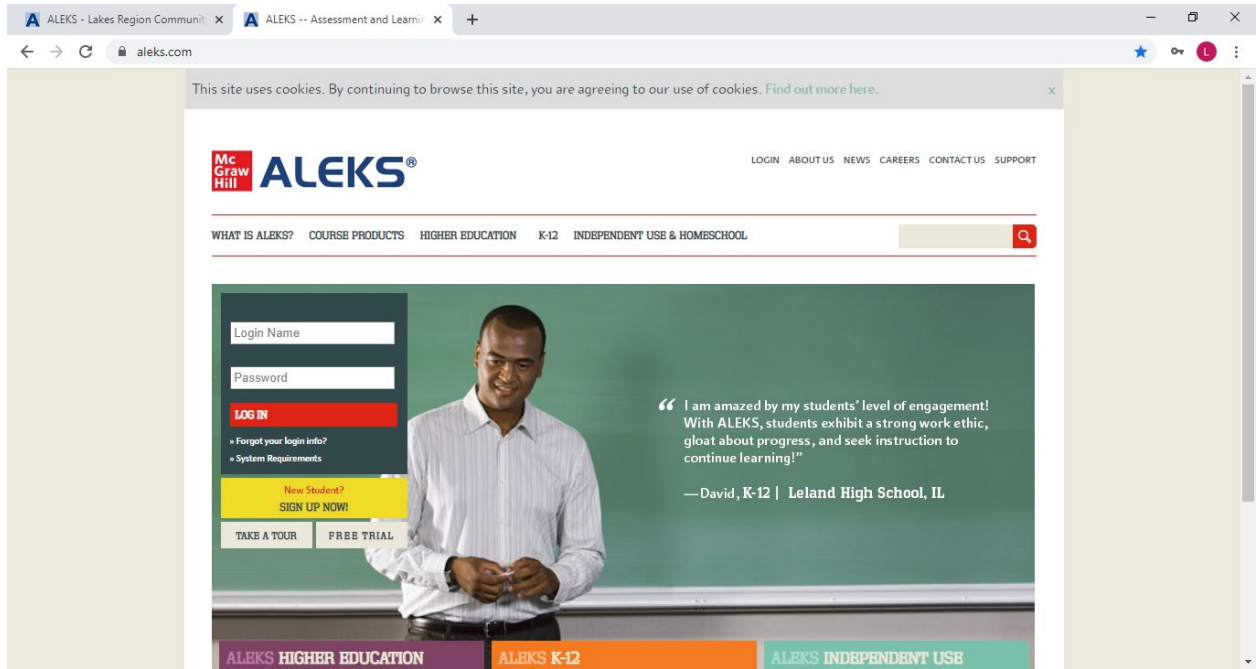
ALEKS - Lakes Region Communit ×
ALEKS -- Assessment and Learnin ×
+

aleks.com

This site uses cookies. By continuing to browse this site, you are agreeing to our use of cookies. Find out more here. ×

Mc Graw Hill ALEKS®

LOGIN ABOUT US NEWS CAREERS CONTACT US SUPPORT

WHAT IS ALEKS? COURSE PRODUCTS HIGHER EDUCATION K-12 INDEPENDENT USE & HOMESCHOOL

Login Name
Password
LOG IN
» Forgot your login info?
» System Requirements

New Student?
SIGN UP NOW!

TAKE A TOUR FREE TRIAL

“ I am amazed by my students' level of engagement! With ALEKS, students exhibit a strong work ethic, gloat about progress, and seek instruction to continue learning!”

—David, K-12 | Leland High School, IL

ALEKS HIGHER EDUCATION
ALEKS K-12
ALEKS INDEPENDENT USE